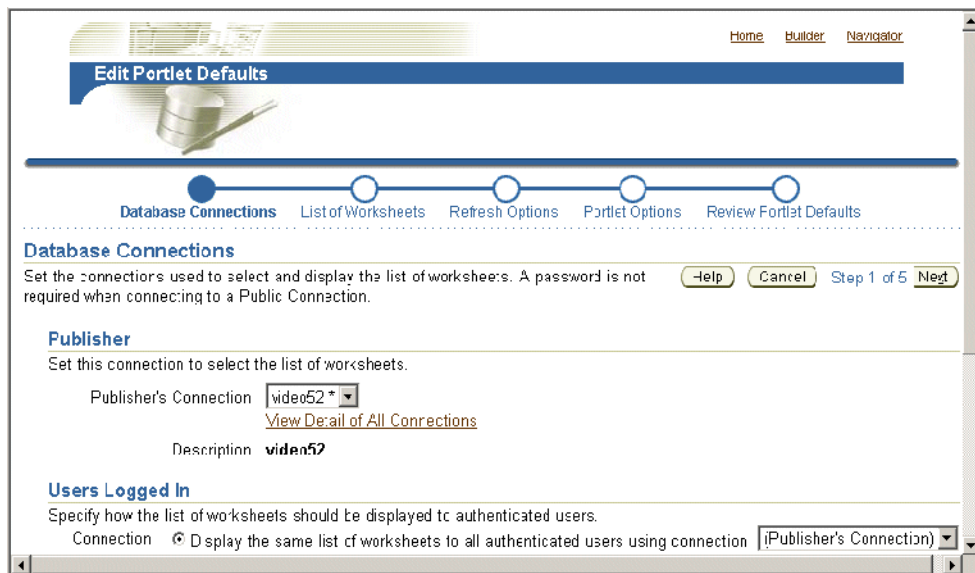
Home Builder Navigator

Edit Portlet Defaults

Database Connections List of Worksheets Refresh Options Portlet Options Review Portlet Defaults

Database Connections

Set the connections used to select and display the list of worksheets. A password is not required when connecting to a Public Connection.

Help Cancel Step 1 of 5 Next

Publisher

Set this connection to select the list of worksheets.

Publisher's Connection video52 *

View Detail of All Connections

Description video52

Users Logged In

Specify how the list of worksheets should be displayed to authenticated users.

Connection Display the same list of worksheets to all authenticated users using connection (Publisher's Connection)